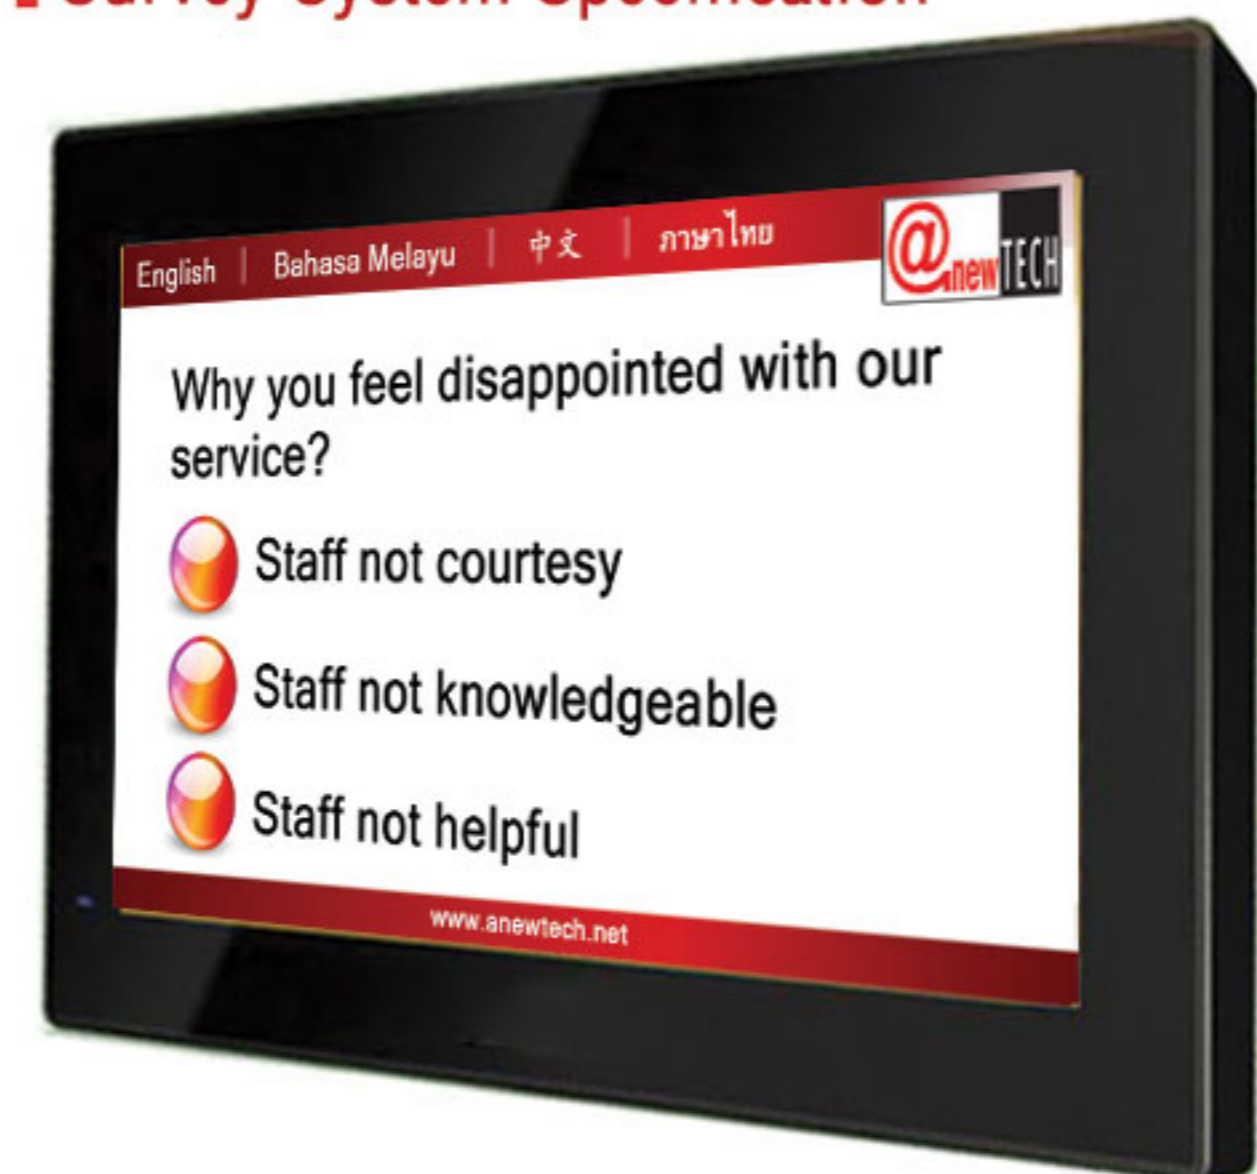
Survey System Specification

English | Bahasa Melayu | 中文 | ภาษาไทย

@newTECH

Why you feel disappointed with our service?

Staff not courtesy

Staff not knowledgeable

Staff not helpful

www.anewtech.net